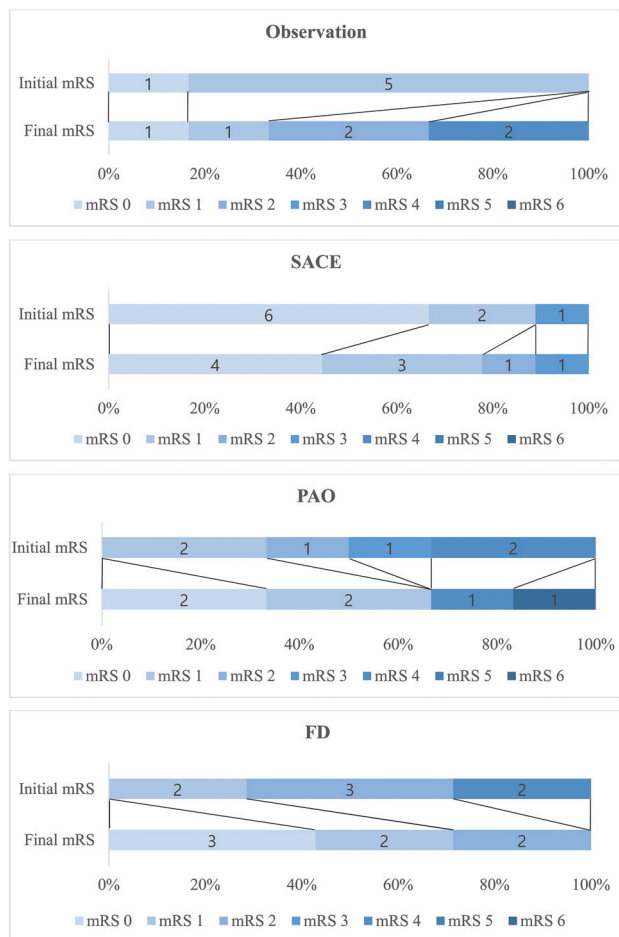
Observation

Initial mRS 1 5
Final mRS 1 1 2 2

0% 20% 40% 60% 80% 100%

mRS 0 mRS 1 mRS 2 mRS 3 mRS 4 mRS 5 mRS 6

SACE

Initial mRS 6 2 1
Final mRS 4 3 1 1

0% 20% 40% 60% 80% 100%

mRS 0 mRS 1 mRS 2 mRS 3 mRS 4 mRS 5 mRS 6

PAO

Initial mRS 2 1 1 2
Final mRS 2 2 1 1

0% 20% 40% 60% 80% 100%

mRS 0 mRS 1 mRS 2 mRS 3 mRS 4 mRS 5 mRS 6

FD

Initial mRS 2 3 2
Final mRS 3 2 2

0% 20% 40% 60% 80% 100%

mRS 0 mRS 1 mRS 2 mRS 3 mRS 4 mRS 5 mRS 6